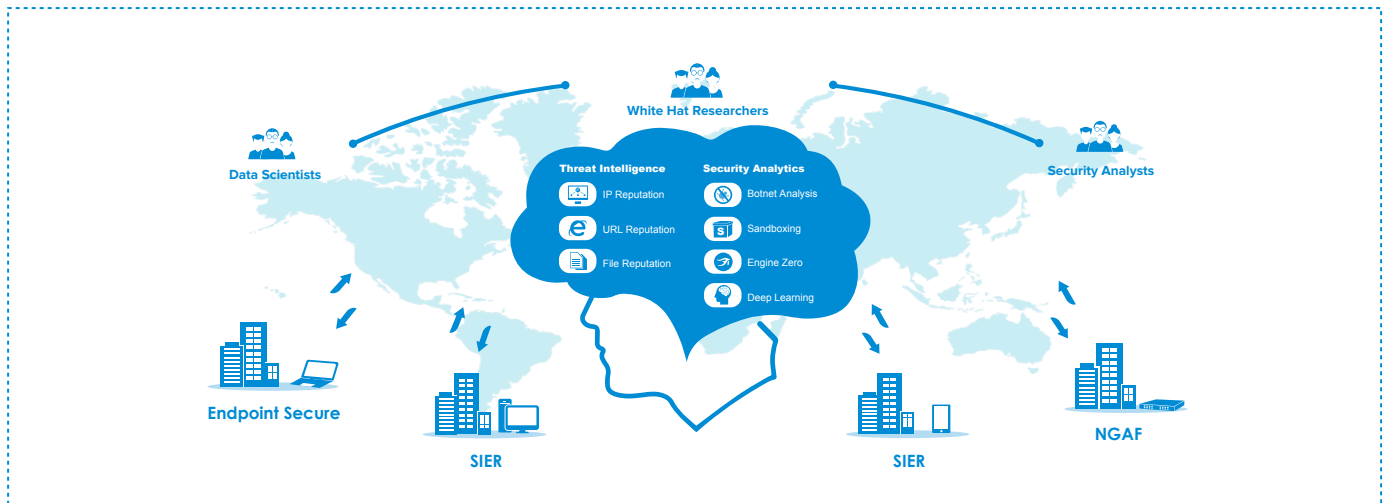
White Hat Researchers

Data Scientists

Security Analysts

Threat Intelligence

IP Reputation

URL Reputation

File Reputation

Security Analytics

Botnet Analysis

Sandboxing

Engine Zero

Deep Learning

Endpoint Secure

SIER

SIER

NGAF